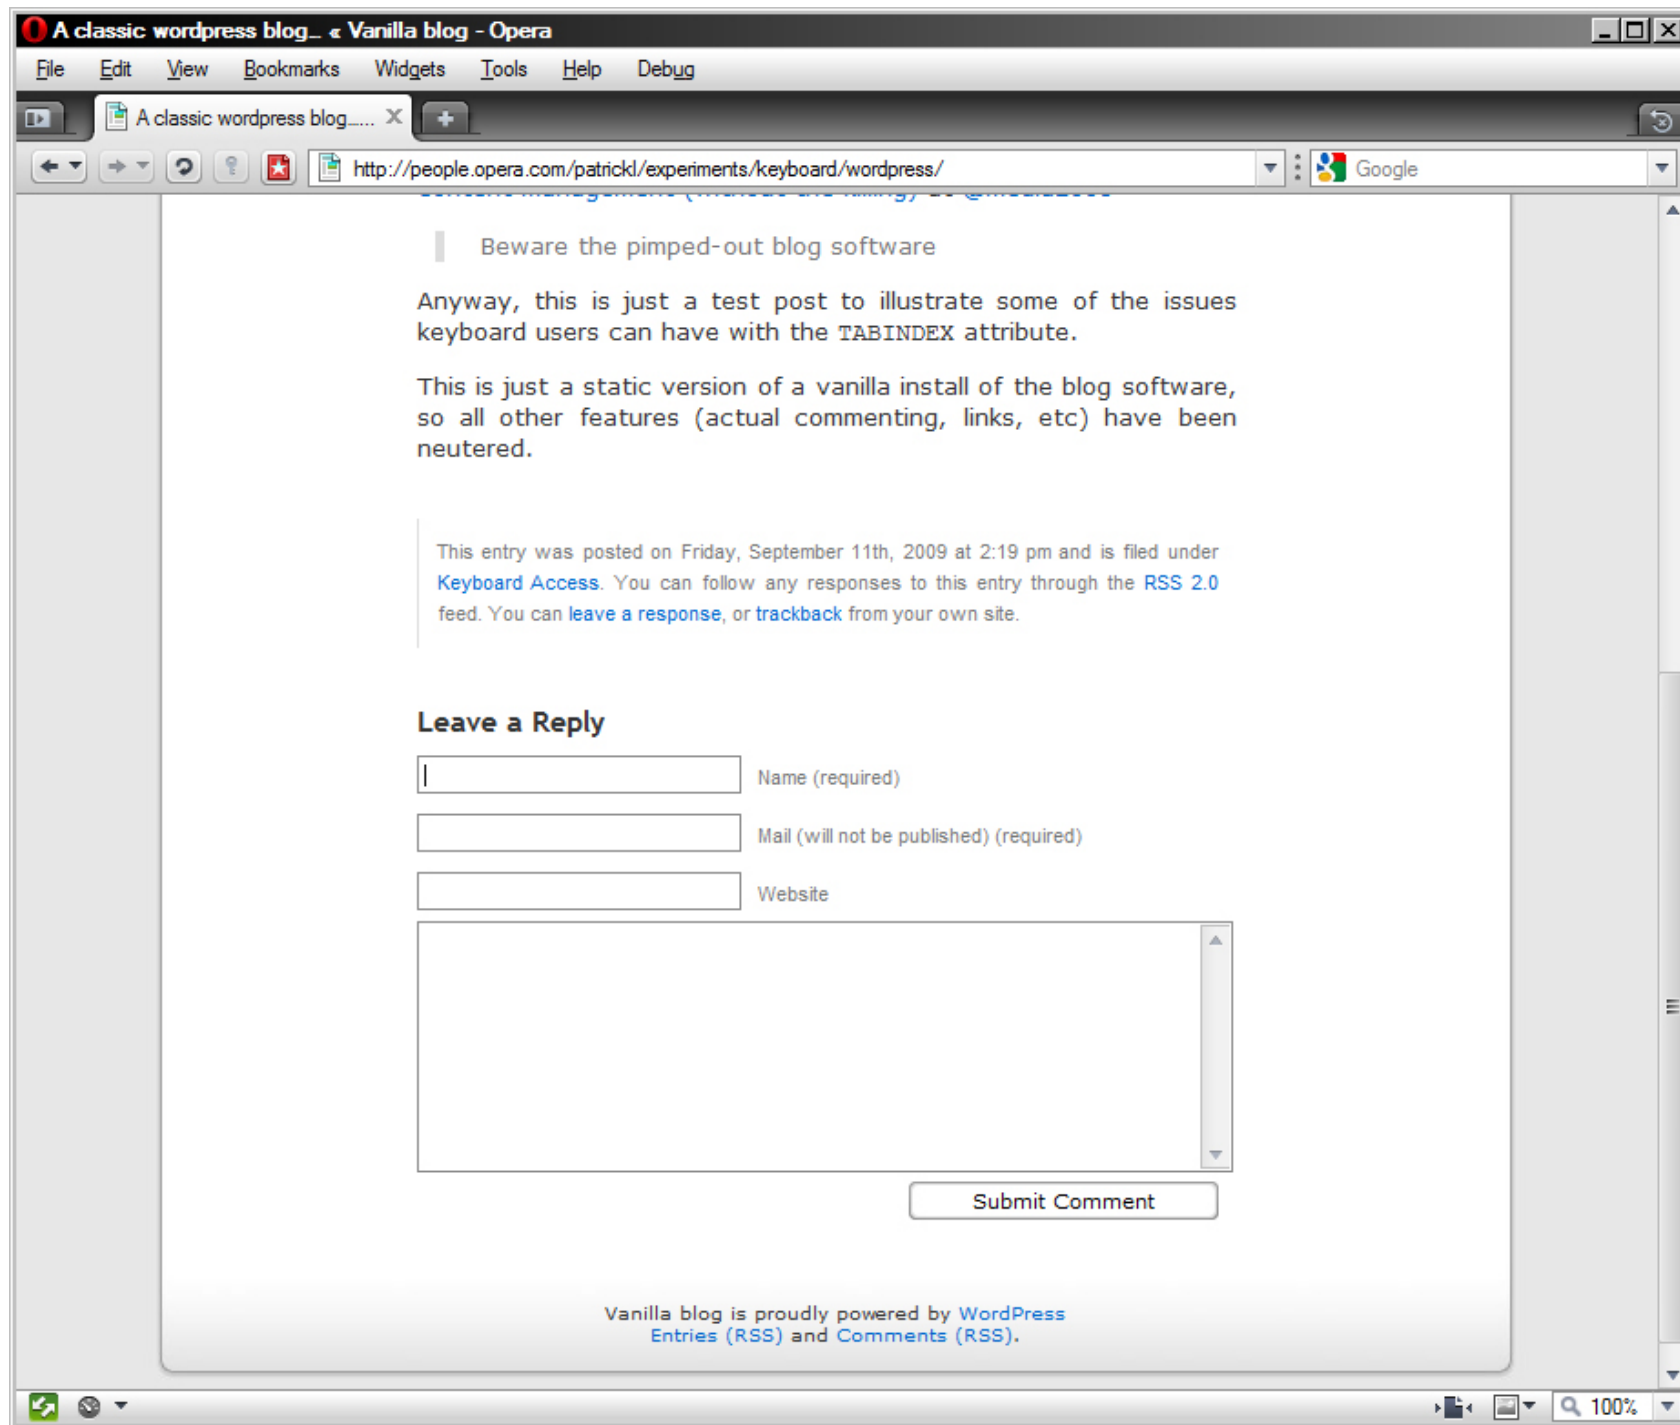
A classic wordpress blog... « Vanilla blog - Opera

File Edit View Bookmarks Widgets Tools Help Debug

A classic wordpress blog.....

http://people.opera.com/patrickl/experiments/keyboard/wordpress/

Google

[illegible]

Beware the pimped-out blog software

Anyway, this is just a test post to illustrate some of the issues keyboard users can have with the TABINDEX attribute.

This is just a static version of a vanilla install of the blog software, so all other features (actual commenting, links, etc) have been neutered.

This entry was posted on Friday, September 11th, 2009 at 2:19 pm and is filed under Keyboard Access. You can follow any responses to this entry through the RSS 2.0 feed. You can leave a response, or trackback from your own site.

Leave a Reply

Name (required)

Mail (will not be published) (required)

Website

Submit Comment

Vanilla blog is proudly powered by WordPress
Entries (RSS) and Comments (RSS).

100%